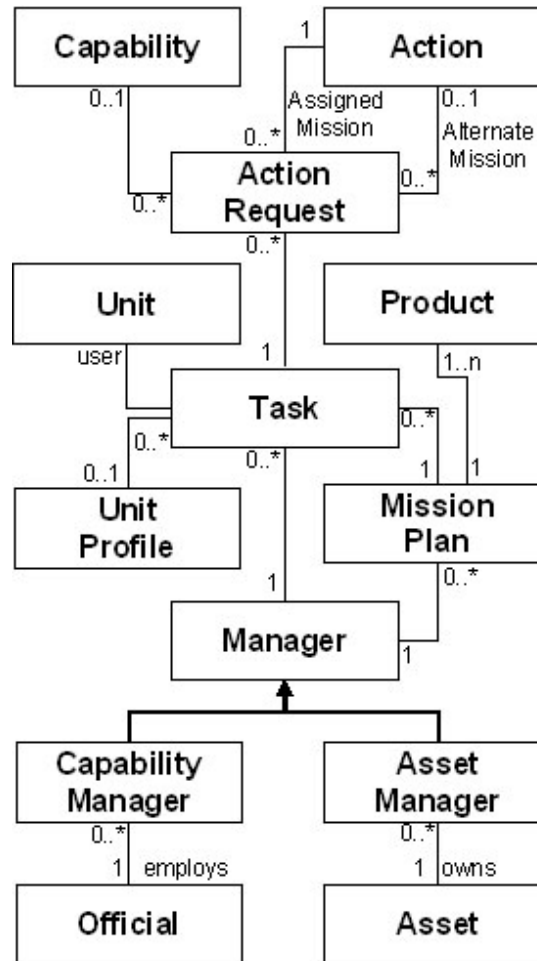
Capability

Action

1

0..1

Assigned Mission

0..1

Alternate Mission

0..*

0..*

0..*

Action Request

0..*

Unit

Product

user

1

1..n

Task

0..*

0..*

0..*

0..1

1

1

Unit Profile

Mission Plan

0..*

1

Manager

1

Capability Manager

Asset Manager

0..*

0..*

1 employs

1 owns

Official

Asset